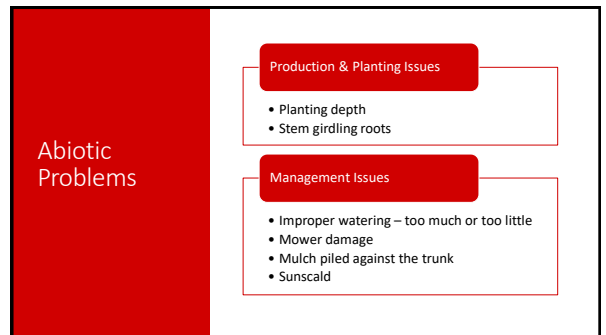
Abiotic Problems

Production & Planting Issues

• Planting depth
• Stem girdling roots

Management Issues

• Improper watering – too much or too little
• Mower damage
• Mulch piled against the trunk
• Sunscald